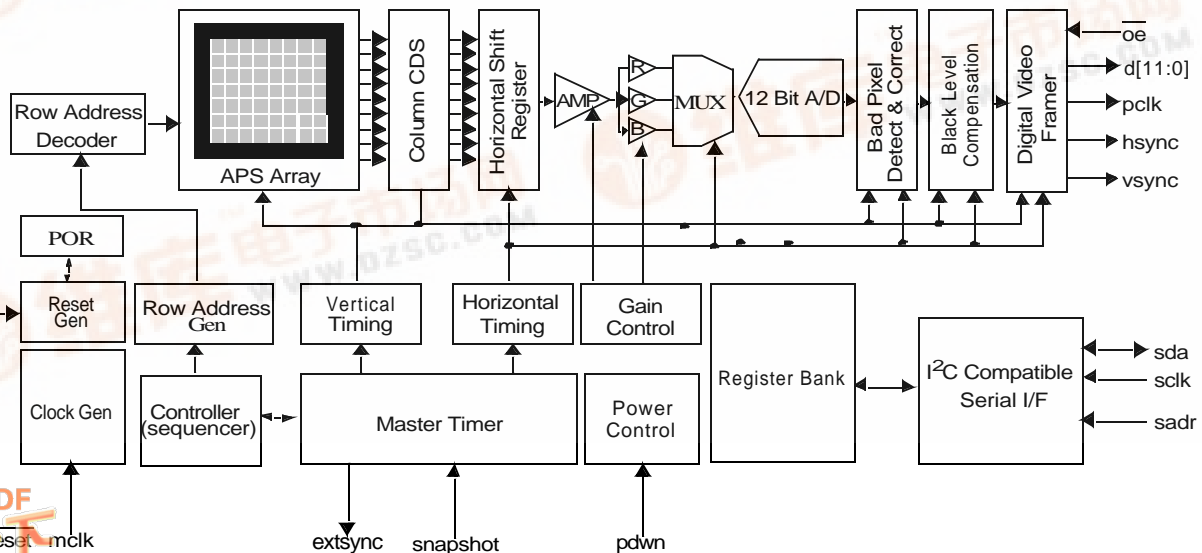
APS Array
Column CDS
Horizontal Shift Register
AMP
R
G
B
MUX
12 Bit A/D
Bad Pixel Detect & Correct
Black Level Compensation
Digital Video Framer
$\overline{oe}$
d[11:0]
pclk
hsync
vsync
Row Address Decoder
POR
Reset Gen
Row Address Gen
Vertical Timing
Horizontal Timing
Gain Control
Register Bank
I$^2$C Compatible Serial I/F
sda
sclk
sadr
Clock Gen
Controller (sequencer)
Master Timer
Power Control
reset
mclk
extsync
snapshot
pdwn
www.dzsc.com